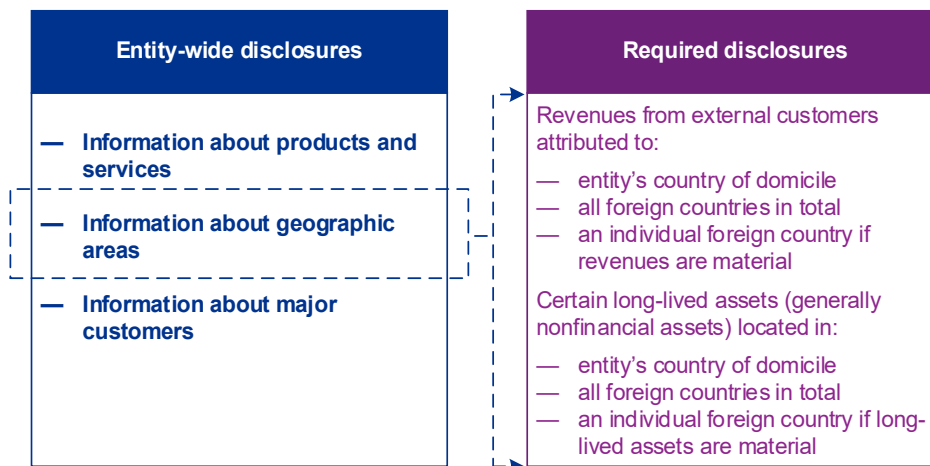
Entity-wide disclosures

— Information about products and services

— Information about geographic areas

— Information about major customers

Required disclosures

Revenues from external customers attributed to:

— entity's country of domicile
— all foreign countries in total
— an individual foreign country if revenues are material

Certain long-lived assets (generally nonfinancial assets) located in:

— entity's country of domicile
— all foreign countries in total
— an individual foreign country if long-lived assets are material